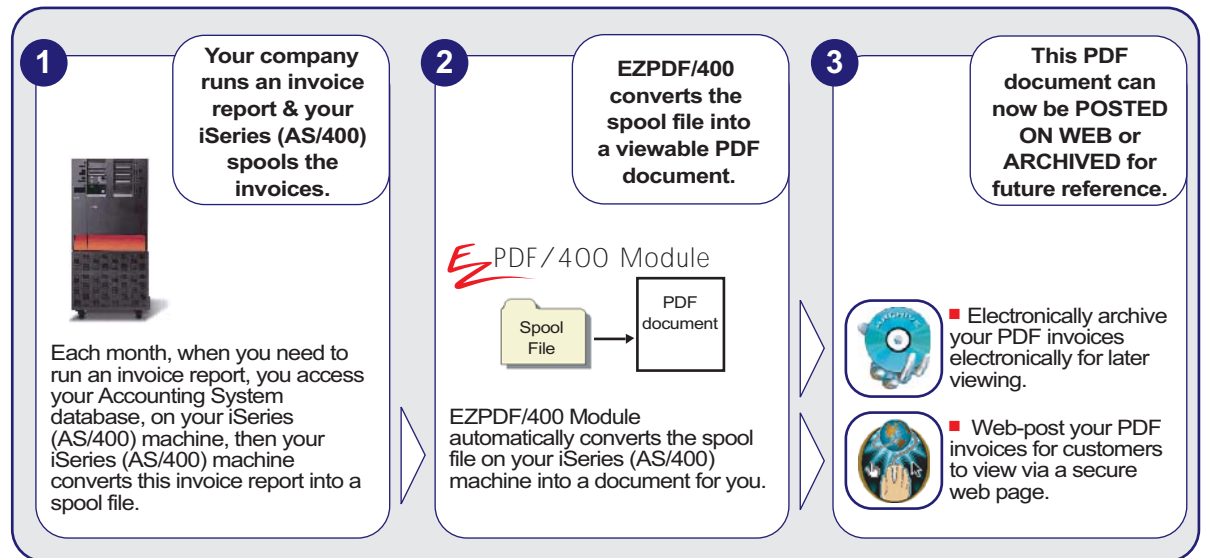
1

Your company runs an invoice report & your iSeries (AS/400) spools the invoices.

Each month, when you need to run an invoice report, you access your Accounting System database, on your iSeries (AS/400) machine, then your iSeries (AS/400) machine converts this invoice report into a spool file.

2

EZPDF/400 converts the spool file into a viewable PDF document.

EZPDF/400 Module

Spool File

PDF document

EZPDF/400 Module automatically converts the spool file on your iSeries (AS/400) machine into a document for you.

3

This PDF document can now be POSTED ON WEB or ARCHIVED for future reference.

ARCHIVE

Electronically archive your PDF invoices electronically for later viewing.

Web-post your PDF invoices for customers to view via a secure web page.